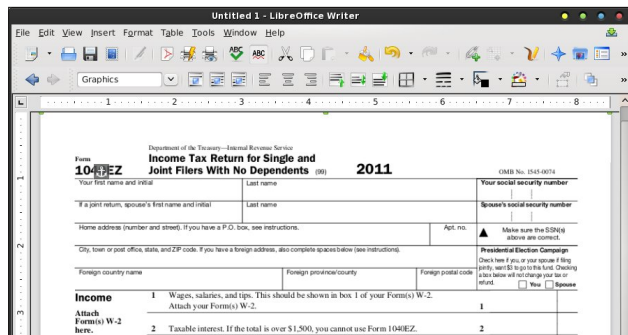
Untitled 1 - LibreOffice Writer

File Edit View Insert Format Table Tools Window Help

Graphics

1 2 3 4 5 6 7 8

Department of the Treasury—Internal Revenue Service

Form 1040EZ

Income Tax Return for Single and Joint Filers With No Dependents (99)

2011

OMB No. 1545-0074

| Your first name and initial | Last name | | Your social security number |
|---|---|---|---|
| If a joint return, spouse's first name and initial | Last name | | Spouse's social security number |
| Home address (number and street). If you have a P.O. box, see instructions. | | Apt. no. | ▲ Make sure the SSN(s) above are correct. |
| City, town or post office, state, and ZIP code. If you have a foreign address, also complete spaces below (see instructions). | | | Presidential Election Campaign Check here if you, or your spouse if filing jointly, want $3 to go to this fund. Checking a box below will not change your tax or refund. You Spouse |
| Foreign country name | Foreign province/county | Foreign postal code | |

Income

Attach Form(s) W-2 here.

1 Wages, salaries, and tips. This should be shown in box 1 of your Form(s) W-2. Attach your Form(s) W-2. 1

2 Taxable interest. If the total is over $1,500, you cannot use Form 1040EZ. 2